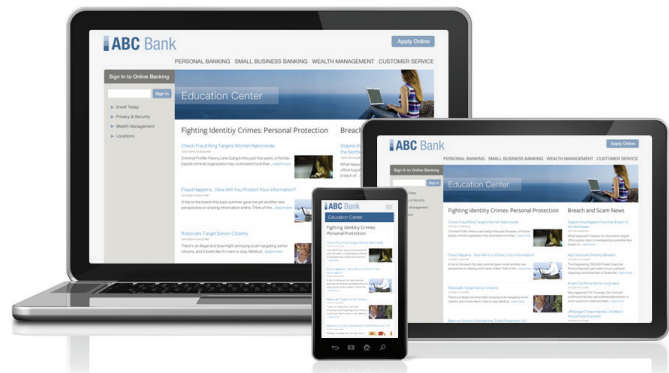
ABC Bank

Apply Online

PERSONAL BANKING SMALL BUSINESS BANKING WEALTH MANAGEMENT CUSTOMER SERVICE

Sign in to Online Banking

Sign In

Enroll Today

Privacy & Security

Wealth Management

Locations

Education Center

Fighting Identity Crimes: Personal Protection

Breach

Check Fraud Ring Targets Women Nationwide

Fraud Happens...How Will You Protect Your Information?

Robocalls Target Senior Citizens

ABC Bank

Apply Online

PERSONAL BANKING SMALL BUSINESS BANKING WEALTH MANAGEMENT CUSTOMER SERVICE

Sign in to Online Banking

Education Center

Fighting Identity Crimes: Personal Protection

Breach and Scam News

Check Fraud Ring Targets Women Nationwide

Fraud Happens...How Will You Protect Your Information?

Robocalls Target Senior Citizens

ABC Bank

Education Center

Fighting Identity Crimes: Personal Protection